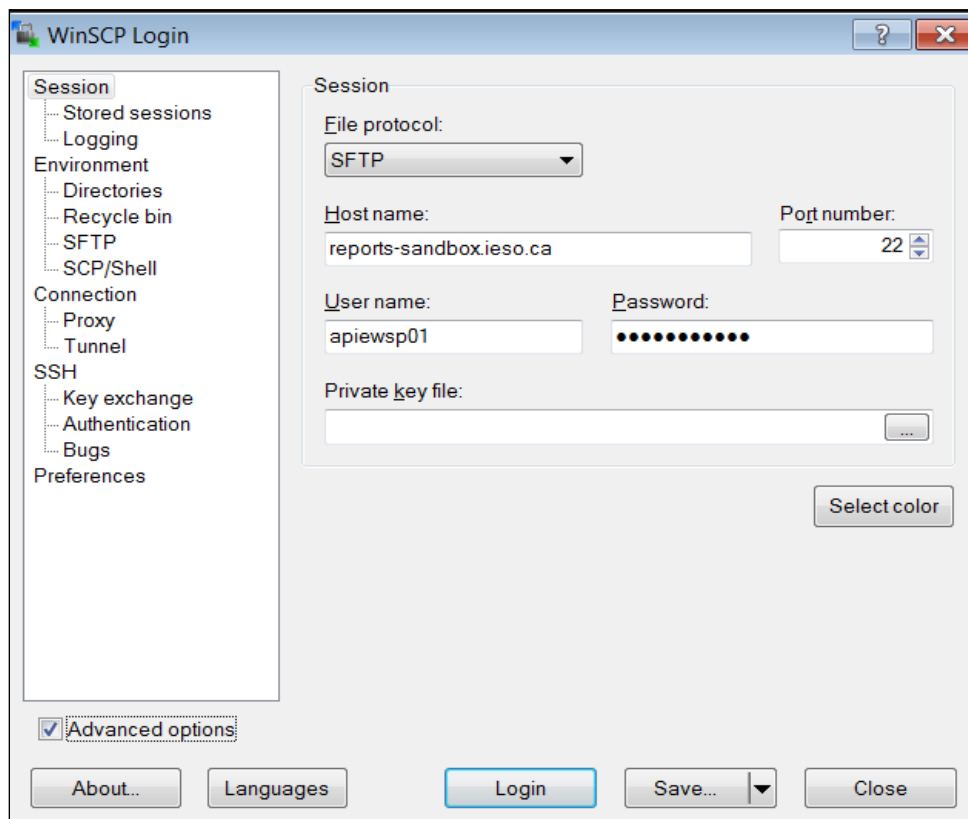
WinSCP Login

?

Session
Stored sessions
Logging
Environment
Directories
Recycle bin
SFTP
SCP/Shell
Connection
Proxy
Tunnel
SSH
Key exchange
Authentication
Bugs
Preferences

Session

File protocol:
SFTP

Host name:
reports-sandbox.ieso.ca

Port number:
22

User name:
apiewsp01

Password:
●●●●●●●●●●●

Private key file:
...

Select color

Advanced options

About...
Languages
Login
Save...
Close